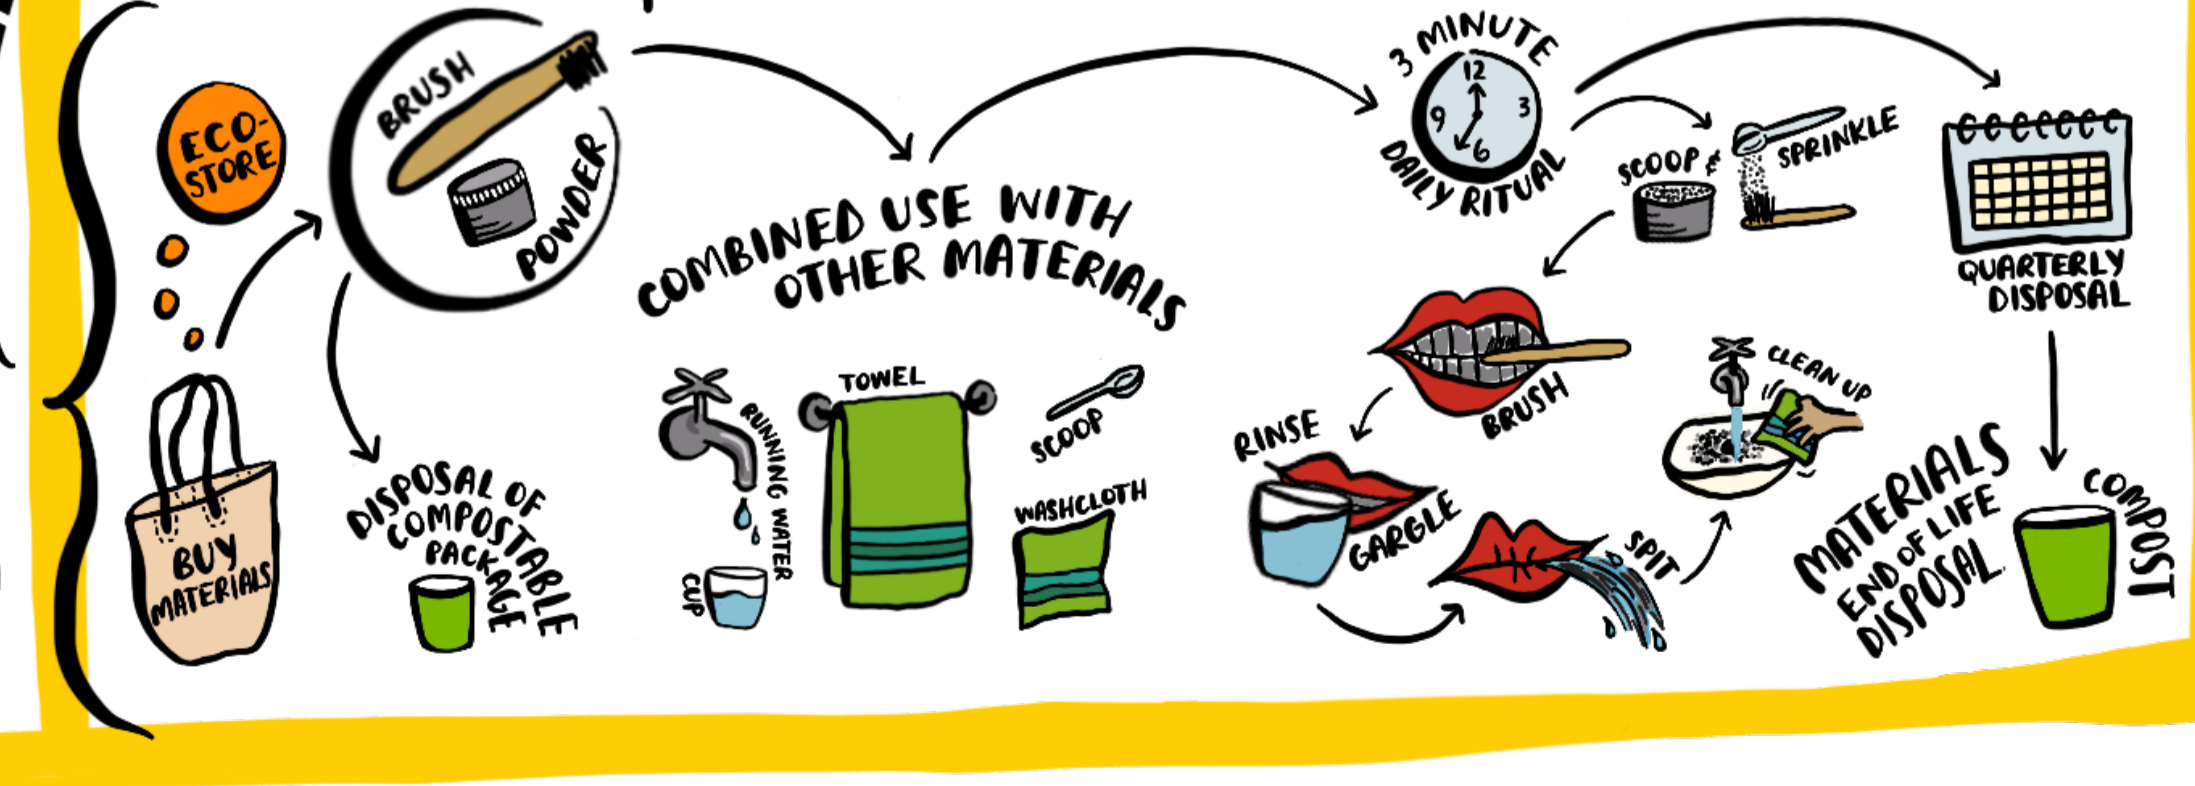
ECO-STORE

BUY MATERIALS

BRUSH

POWDER

DISPOSAL OF COMPOSTABLE PACKAGE

COMBINED USE WITH OTHER MATERIALS

RUNNING WATER

CUP

TOWEL

SCOOP

WASHCLOTH

3 MINUTE

12
3
6
9

DAILY RITUAL

SCOOP & SPRINKLE

BRUSH

RINSE

GARGLE

SPIT

CLEAN UP

QUARTERLY DISPOSAL

MATERIALS END OF LIFE DISPOSAL

COMPOST